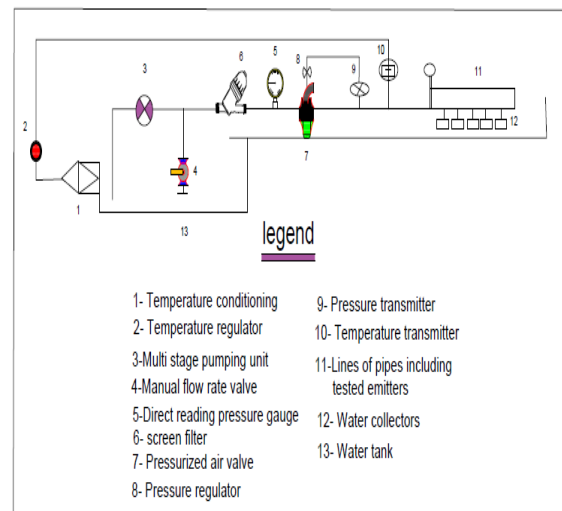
2
3
6
5
8
9
10
11
12
4
7
1
13

legend

1- Temperature conditioning
2- Temperature regulator
3-Multi stage pumping unit
4-Manual flow rate valve
5-Direct reading pressure gauge
6- screen filter
7- Pressurized air valve
8- Pressure regulator

9- Pressure transmitter
10- Temperature transmitter
11-Lines of pipes including tested emitters
12- Water collectors
13- Water tank